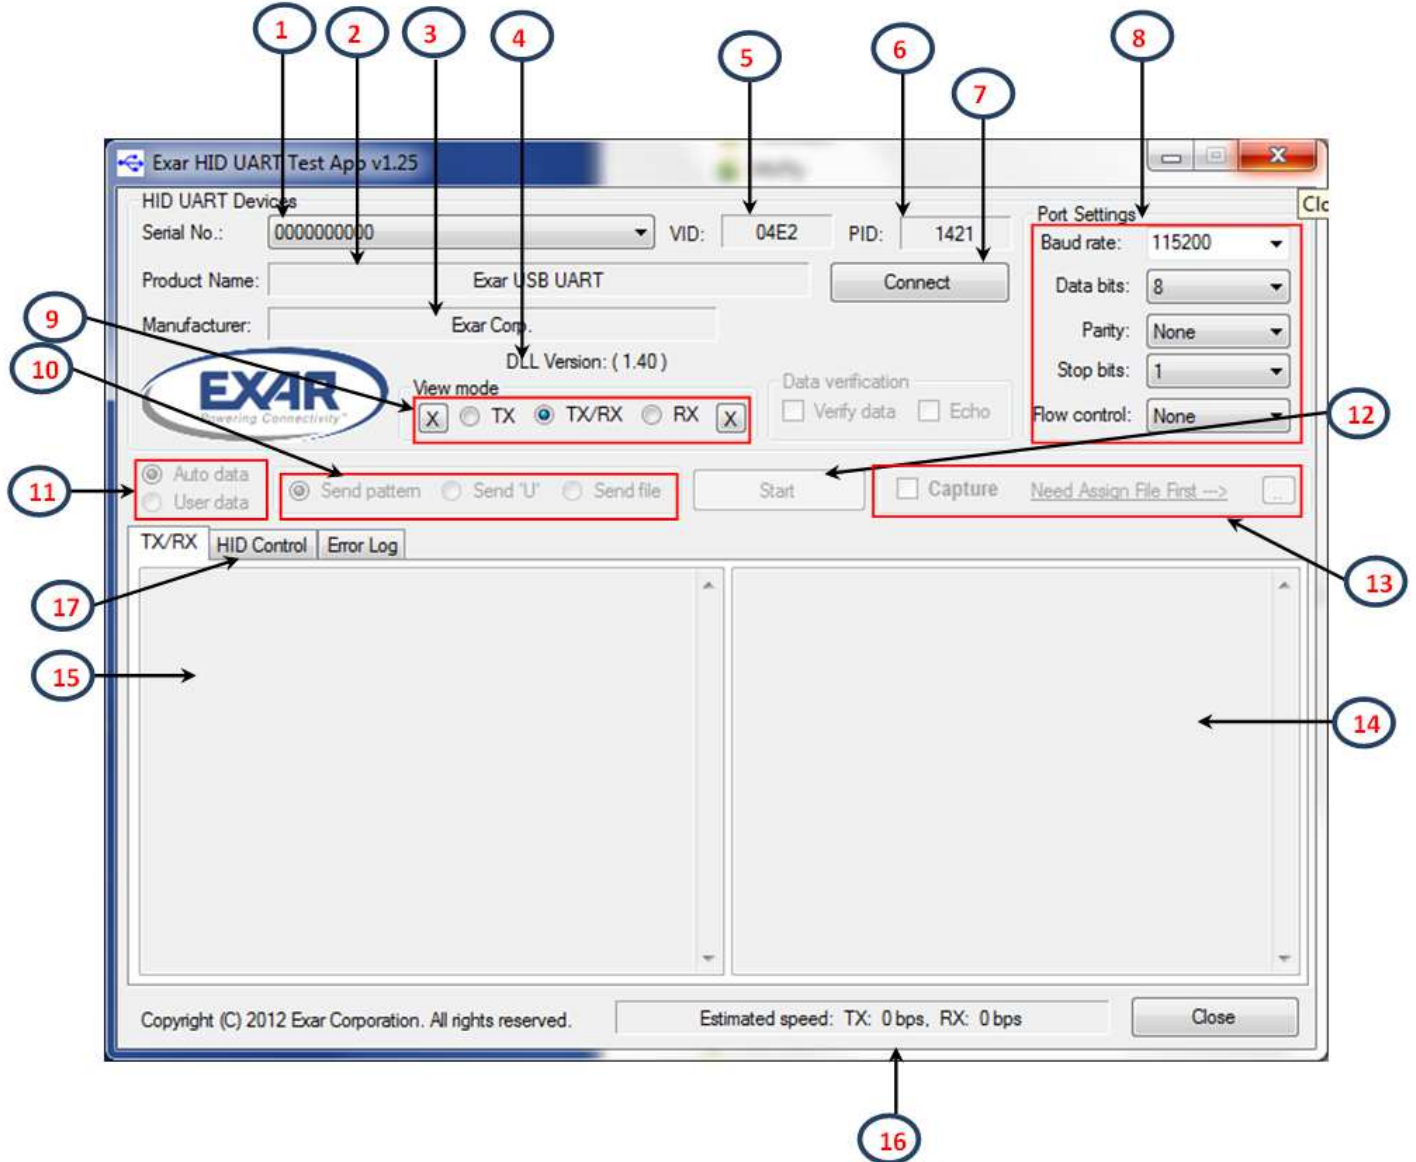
1 2 3 4 5 6 7 8

Exar HID UART Test App v1.25

Clo

HID UART Devices

Serial No.: 0000000000

VID: 04E2

PID: 1421

Port Settings

Product Name: Exar USB UART

Connect

Baud rate: 115200

Data bits: 8

Manufacturer: Exar Corp.

Parity: None

DLL Version: ( 1.40 )

Stop bits: 1

9

10

EXAR Powering Connectivity

View mode

X TX TX/RX RX X

Data verification

Verify data Echo

Flow control: None

12

11

Auto data

User data

Send pattern Send 'U' Send file

Start

Capture Need Assign File First --> ...

TX/RX HID Control Error Log

13

17

15

14

Copyright (C) 2012 Exar Corporation. All rights reserved.

Estimated speed: TX: 0 bps, RX: 0 bps

Close

16